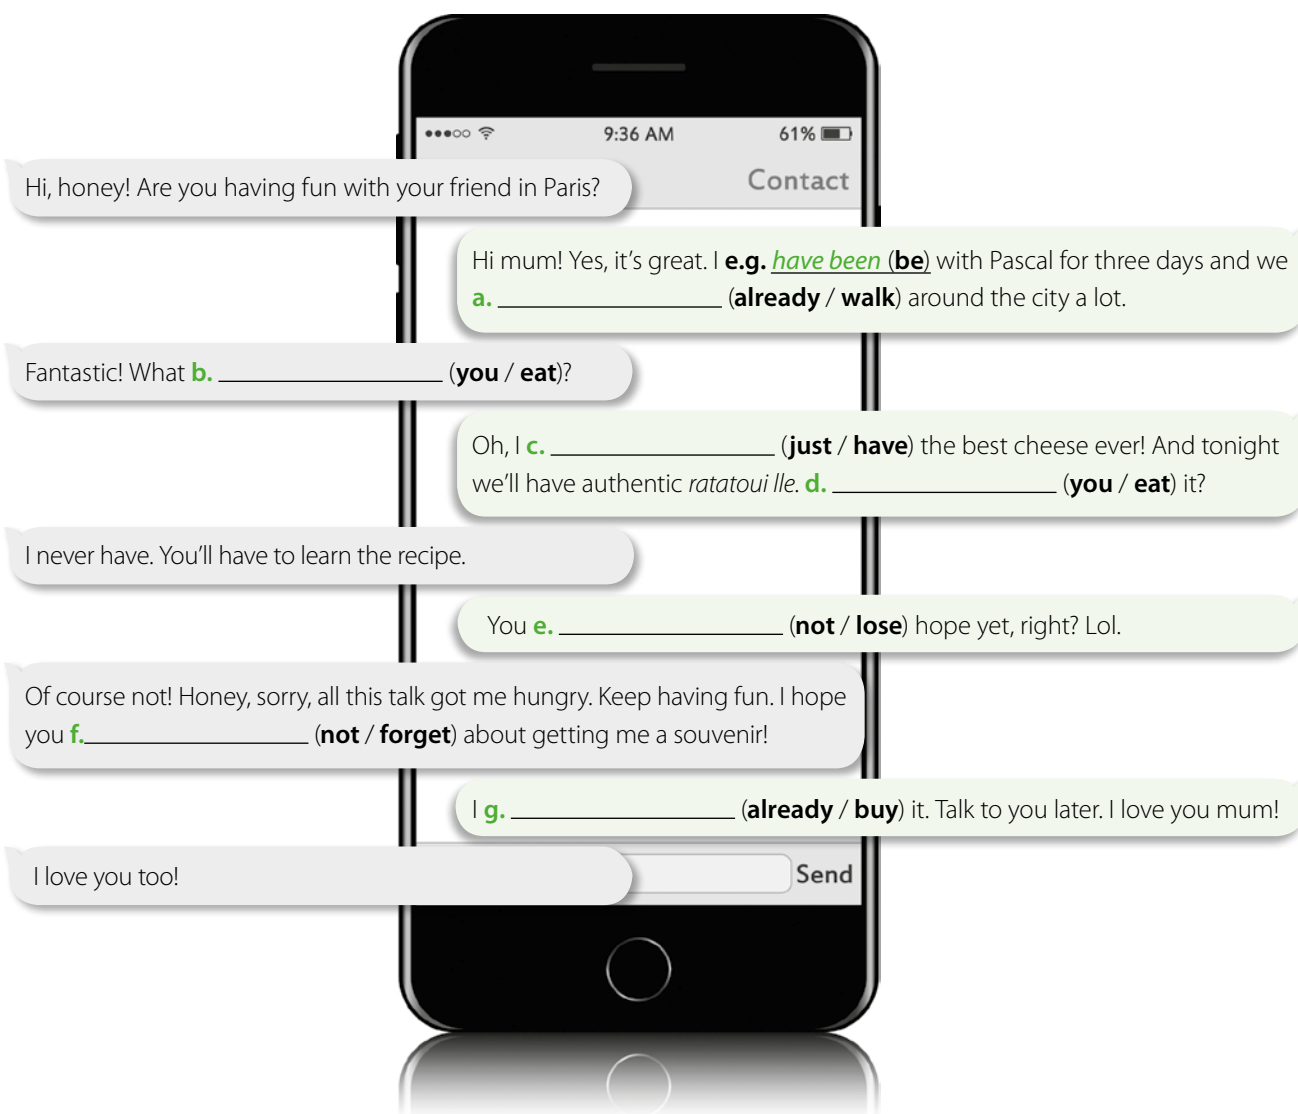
9:36 AM 61%

Contact

Hi, honey! Are you having fun with your friend in Paris?

Hi mum! Yes, it's great. I **e.g.** *have been* (**be**) with Pascal for three days and we **a.** \_\_\_\_\_\_\_\_\_\_\_\_\_\_\_\_ (**already** / **walk**) around the city a lot.

Fantastic! What **b.** \_\_\_\_\_\_\_\_\_\_\_\_\_\_\_\_ (**you** / **eat**)?

Oh, I **c.** \_\_\_\_\_\_\_\_\_\_\_\_\_\_\_\_ (**just** / **have**) the best cheese ever! And tonight we'll have authentic *ratatoui lle*. **d.** \_\_\_\_\_\_\_\_\_\_\_\_\_\_\_\_ (**you** / **eat**) it?

I never have. You'll have to learn the recipe.

You **e.** \_\_\_\_\_\_\_\_\_\_\_\_\_\_\_\_ (**not** / **lose**) hope yet, right? Lol.

Of course not! Honey, sorry, all this talk got me hungry. Keep having fun. I hope you **f.** \_\_\_\_\_\_\_\_\_\_\_\_\_\_\_\_ (**not** / **forget**) about getting me a souvenir!

I **g.** \_\_\_\_\_\_\_\_\_\_\_\_\_\_\_\_ (**already** / **buy**) it. Talk to you later. I love you mum!

I love you too!

Send